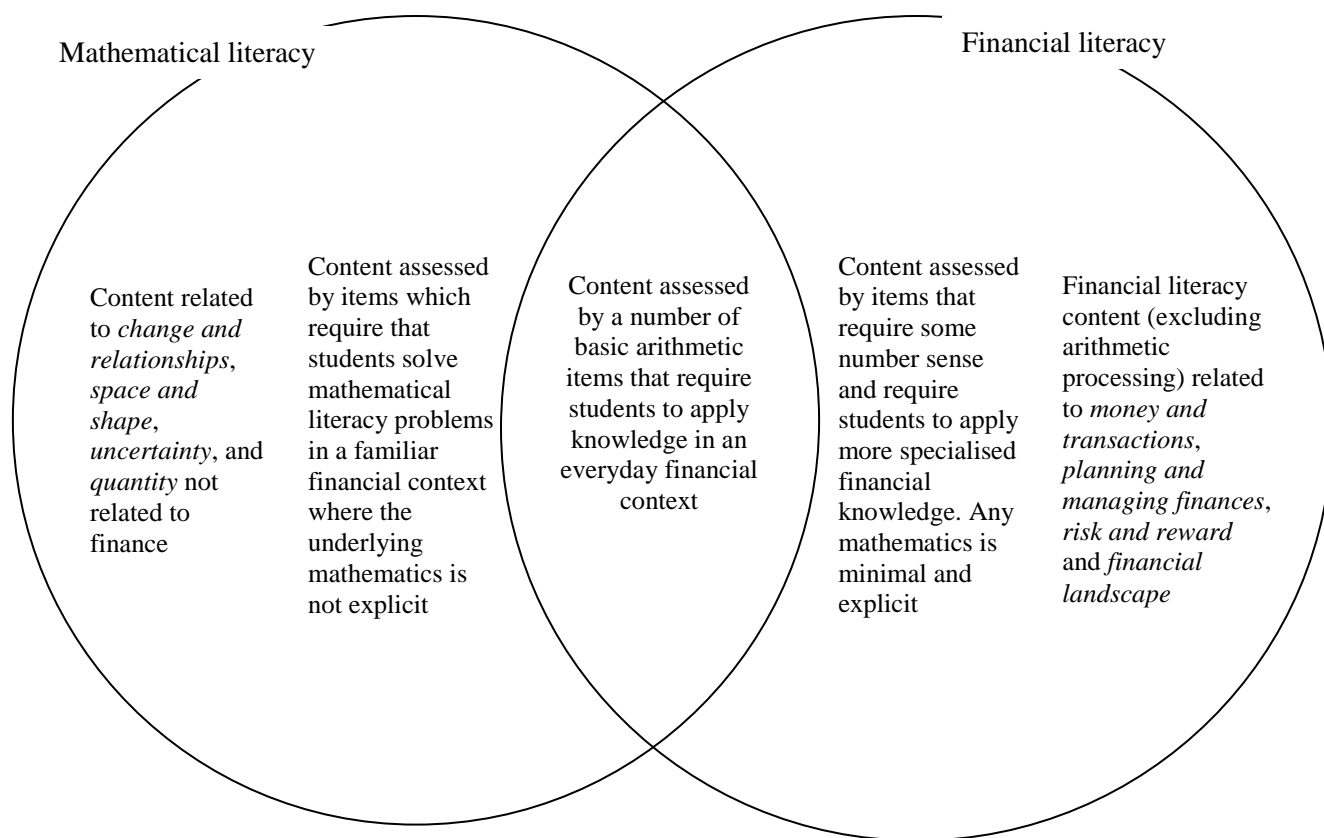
Mathematical literacy

Financial literacy

Content related to change and relationships, space and shape, uncertainty, and quantity not related to finance

Content assessed by items which require that students solve mathematical literacy problems in a familiar financial context where the underlying mathematics is not explicit

Content assessed by a number of basic arithmetic items that require students to apply knowledge in an everyday financial context

Content assessed by items that require some number sense and require students to apply more specialised financial knowledge. Any mathematics is minimal and explicit

Financial literacy content (excluding arithmetic processing) related to money and transactions, planning and managing finances, risk and reward and financial landscape